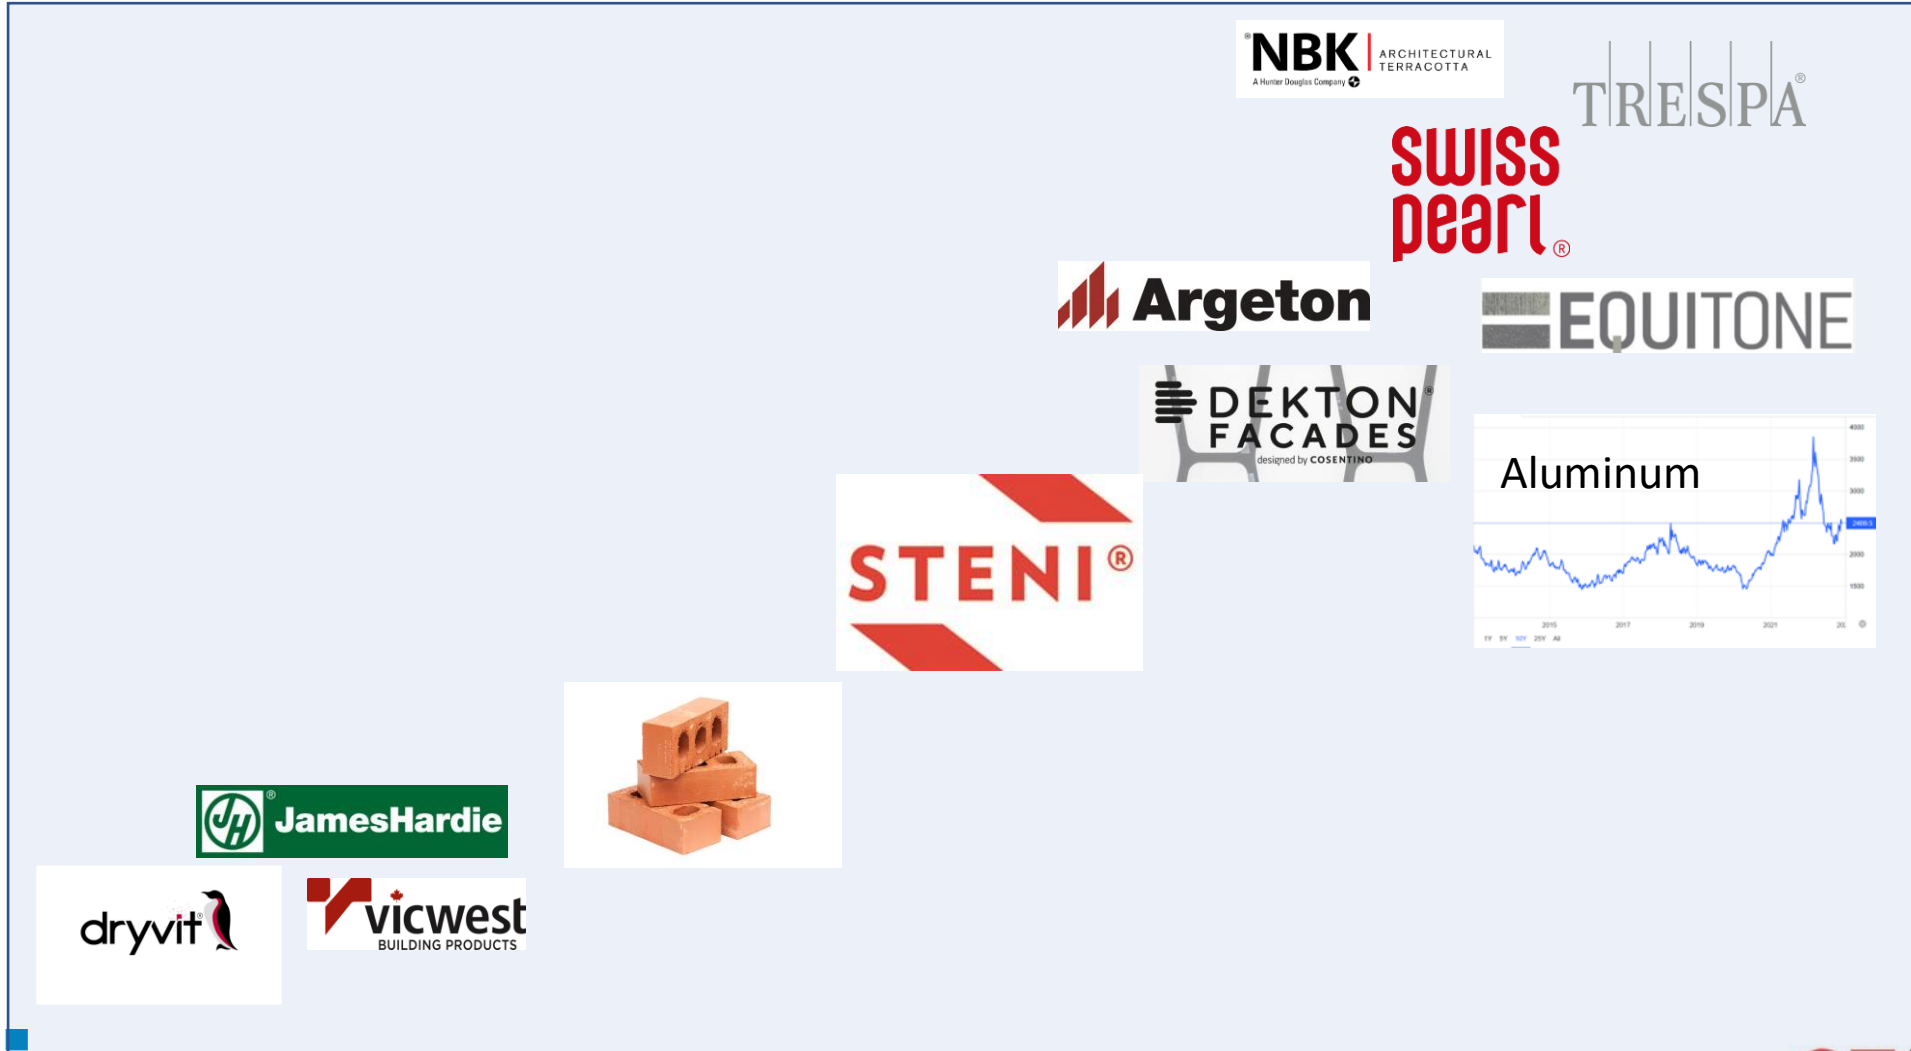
NBK ARCHITECTURAL TERRACOTTA
A Hunter Douglas Company

TRESPA®

swiss pearl®

Argeton

EQUITONE

DEKTON® FACADES
designed by COSENTINO

Aluminum

4000
3500
3000
2000
1500
2015
2017
2019
2021
1Y 5Y 10Y 25Y All

STENI®

JamesHardie®

dryvit®

vicwest
BUILDING PRODUCTS